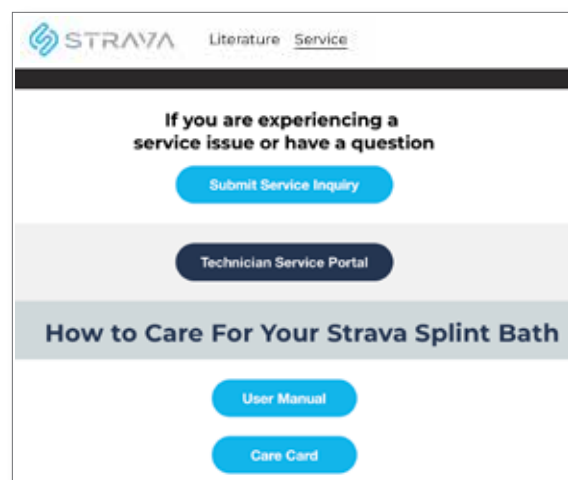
STRAVA Literature Service

If you are experiencing a service issue or have a question

Submit Service Inquiry

Technician Service Portal

How to Care For Your Strava Splint Bath

User Manual

Care Card